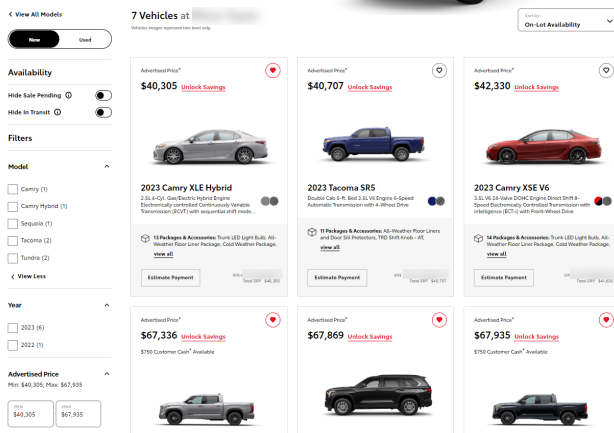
< View All Models

New | Used

Availability

Hide Sale Pending ⓘ

Hide In Transit ⓘ

Filters

Model

Camry (1)

Camry Hybrid (1)

Sequoia (1)

Tacoma (2)

Tundra (2)

< View Less

Year

2023 (6)

2022 (1)

Advertised Price

Min: $40,305, Max: $67,935

MIN $40,305

MAX $67,935

7 Vehicles at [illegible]

Vehicles images represent trim level only.

Sort by:
On-Lot Availability

Advertised Price*

$40,305 Unlock Savings

2023 Camry XLE Hybrid

2.5L 4-Cyl. Gas/Electric Hybrid Engine Electronically-controlled Continuously Variable Transmission (ECVT) with sequential shift mode...

13 Packages & Accessories: Trunk LED Light Bulb, All-Weather Floor Liner Package, Cold Weather Package,

view all

Estimate Payment

VIN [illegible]

Total SRP $40,305

Advertised Price*

$40,707 Unlock Savings

2023 Tacoma SR5

Double Cab 5-ft. Bed 3.5L V6 Engine 6-Speed Automatic Transmission with 4-Wheel Drive

11 Packages & Accessories: All-Weather Floor Liners and Door Sill Protectors, TRD Shift Knob - AT,

view all

Estimate Payment

VIN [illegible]

Total SRP $40,707

Advertised Price*

$42,330 Unlock Savings

2023 Camry XSE V6

3.5L V6 24-Valve DOHC Engine Direct Shift 8-Speed Electronically Controlled Transmission with intelligence (ECT-i) with Front-Wheel Drive

14 Packages & Accessories: Trunk LED Light Bulb, All-Weather Floor Liner Package, Cold Weather Package,

view all

Estimate Payment

VIN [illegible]

Total SRP $42,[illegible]

Advertised Price*

$67,336 Unlock Savings

$750 Customer Cash* Available

Advertised Price*

$67,869 Unlock Savings

Advertised Price*

$67,935 Unlock Savings

$750 Customer Cash* Available